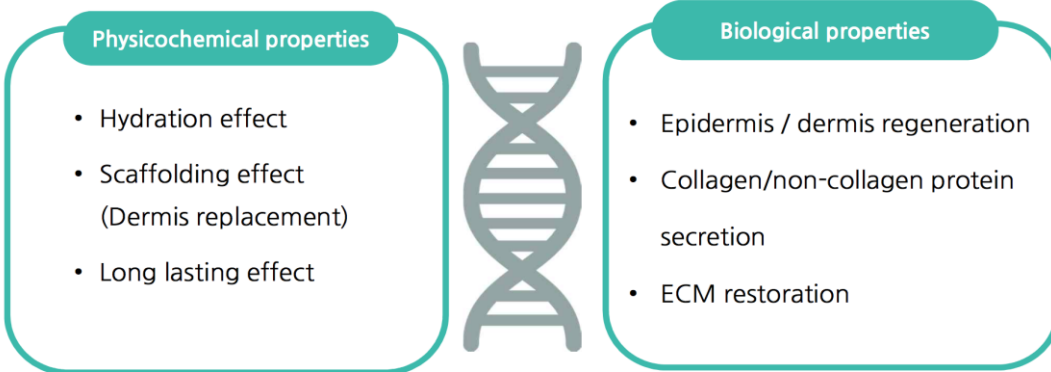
Physicochemical properties

- Hydration effect
- Scaffolding effect (Dermis replacement)
- Long lasting effect

Biological properties

- Epidermis / dermis regeneration
- Collagen/non-collagen protein secretion
- ECM restoration